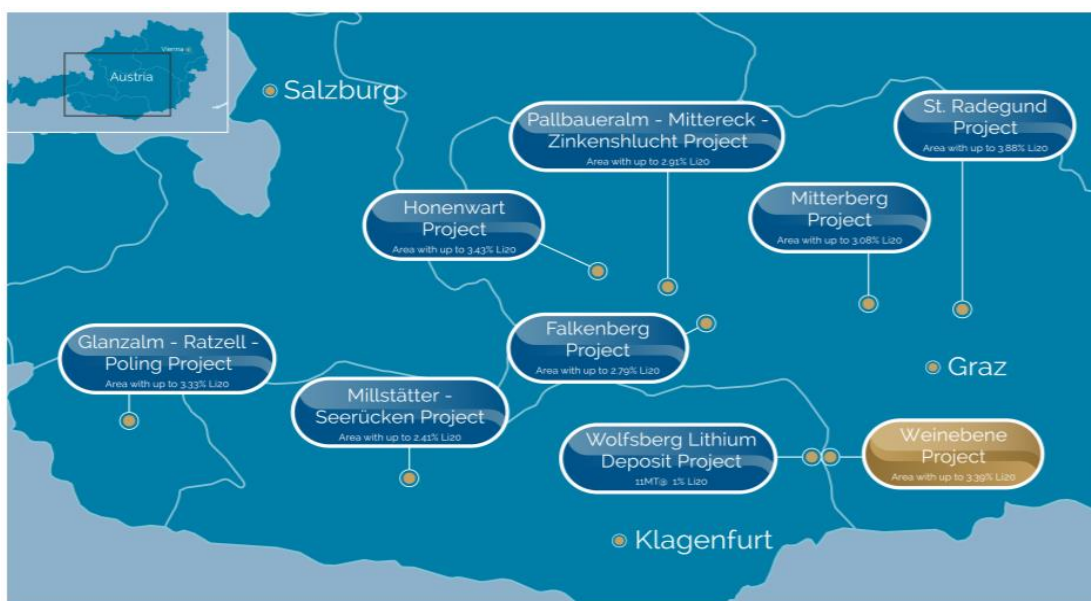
Vienna
Austria

Salzburg

Pallbaueralm - Mittereck - Zinkenshlucht Project
Area with up to 2.91% Li2o

St. Radegund Project
Area with up to 3.88% Li2o

Honenwart Project
Area with up to 3.43% Li2o

Mitterberg Project
Area with up to 3.08% Li2o

Glanzalm - Ratzell - Poling Project
Area with up to 3.33% Li2o

Falkenberg Project
Area with up to 2.79% Li2o

Graz

Millstätter - Seerücken Project
Area with up to 2.41% Li2o

Wolfsberg Lithium Deposit Project
11MT@ 1% Li2o

Weinebene Project
Area with up to 3.39% Li2o

Klagenfurt